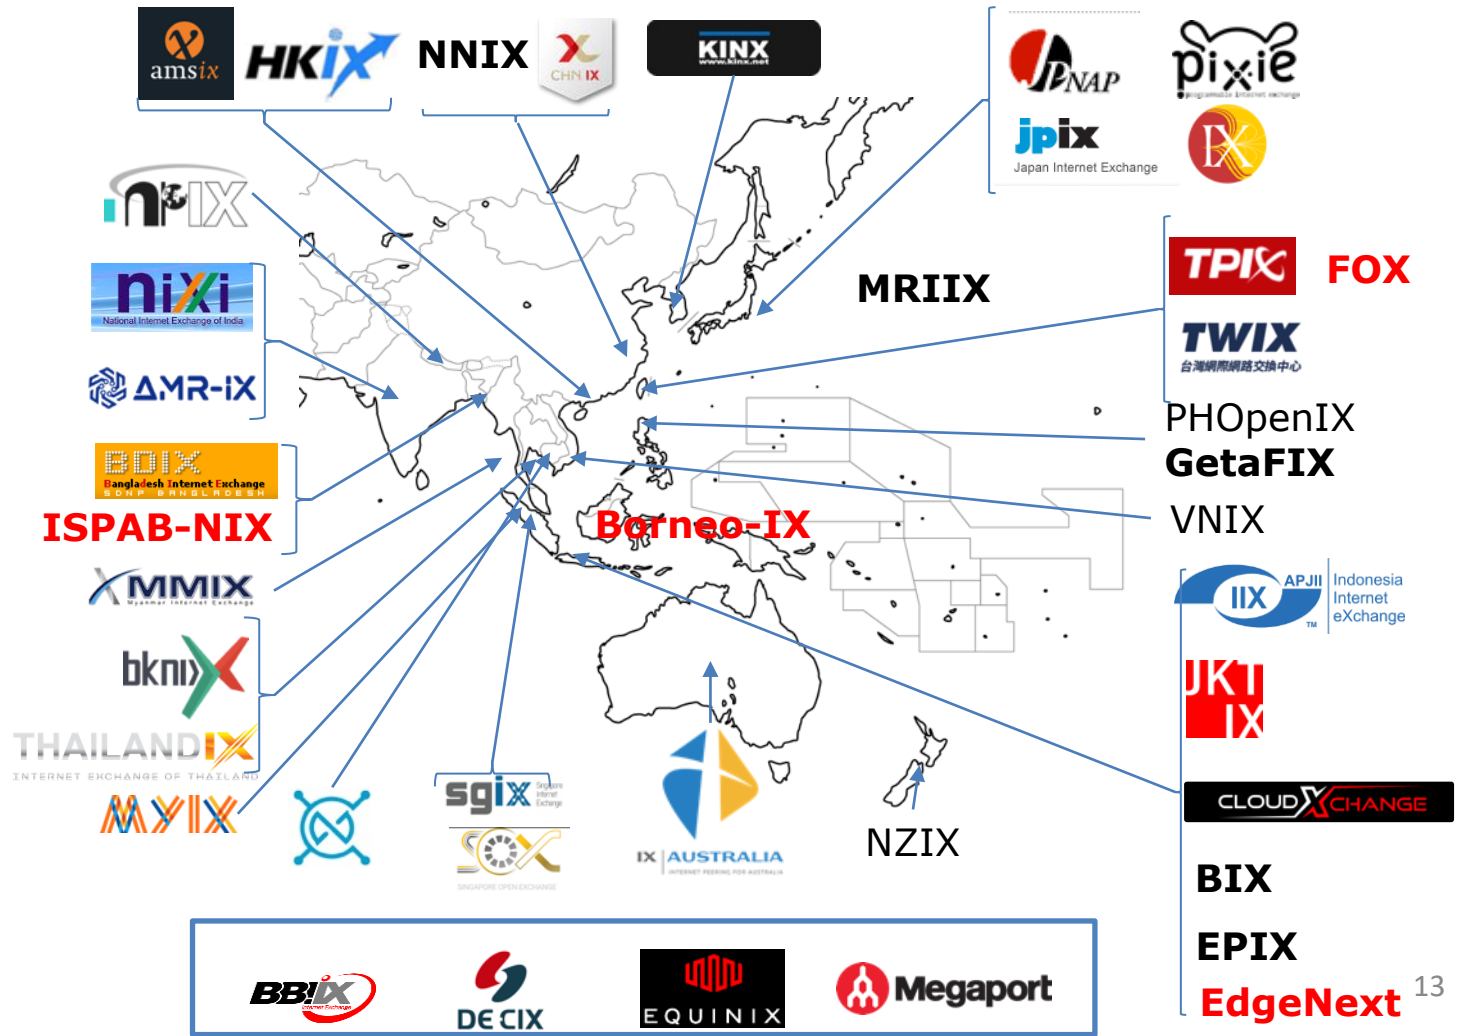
amsix HKIX NNIX CHN IX KINX www.kinx.net

JPNAP pixie programmable internet exchange
jpix Japan Internet Exchange
IX

NPIX
nixi National Internet Exchange of India
AMR-IX
BDIX Bangladesh Internet Exchange SDNP BANGLADESH
ISPAB-NIX
MMIX Myanmar Internet Exchange
bknix
THAILANDIX INTERNET EXCHANGE OF THAILAND
MYIX

MRIIX
TPIX FOX
TWIX 台灣網際網路交換中心
PHOpenIX
GetaFIX
VNIX
Borneo-IX

IIX APJII Indonesia Internet eXchange
JKT IX
CLOUDXCHANGE
BIX
EPIX
EdgeNext

sgix Singapore Internet Exchange
SOX SINGAPORE OPEN EXCHANGE
IX AUSTRALIA INTERNET PEERING FOR AUSTRALIA
NZIX

BBIX Internet Exchange
DE CIX
EQUINIX
Megaport

13